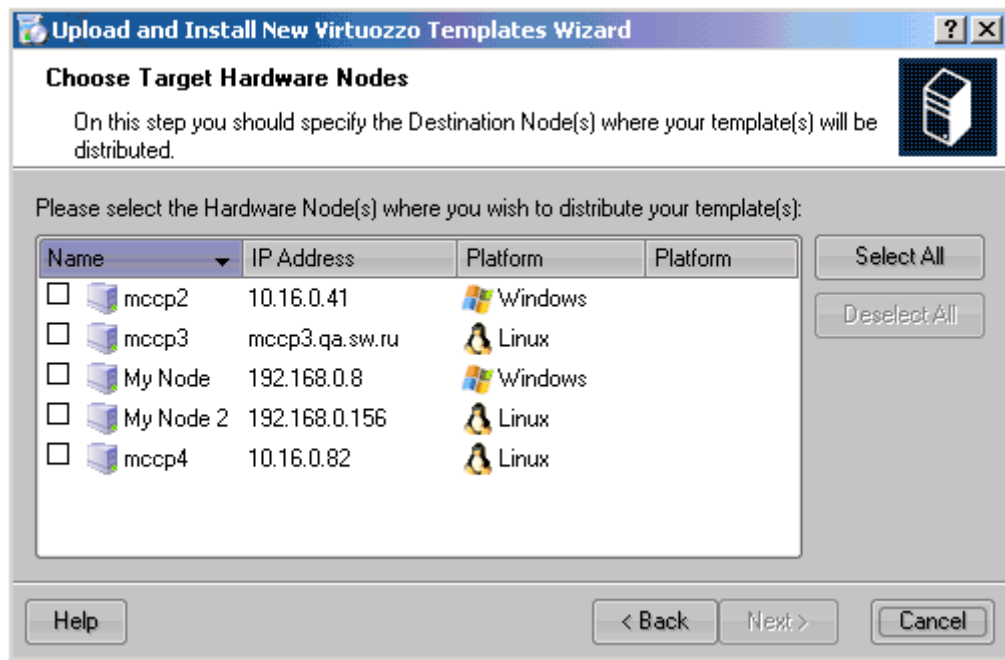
Upload and Install New Virtuozzo Templates Wizard

?

X

Choose Target Hardware Nodes

On this step you should specify the Destination Node(s) where your template(s) will be distributed.

Please select the Hardware Node(s) where you wish to distribute your template(s):

| Name | IP Address | Platform | Platform |
|---|---|---|---|
| mccp2 | 10.16.0.41 | Windows | |
| mccp3 | mccp3.qa.sw.ru | Linux | |
| My Node | 192.168.0.8 | Windows | |
| My Node 2 | 192.168.0.156 | Linux | |
| mccp4 | 10.16.0.82 | Linux | |

Select All

Deselect All

Help

< Back

Next >

Cancel